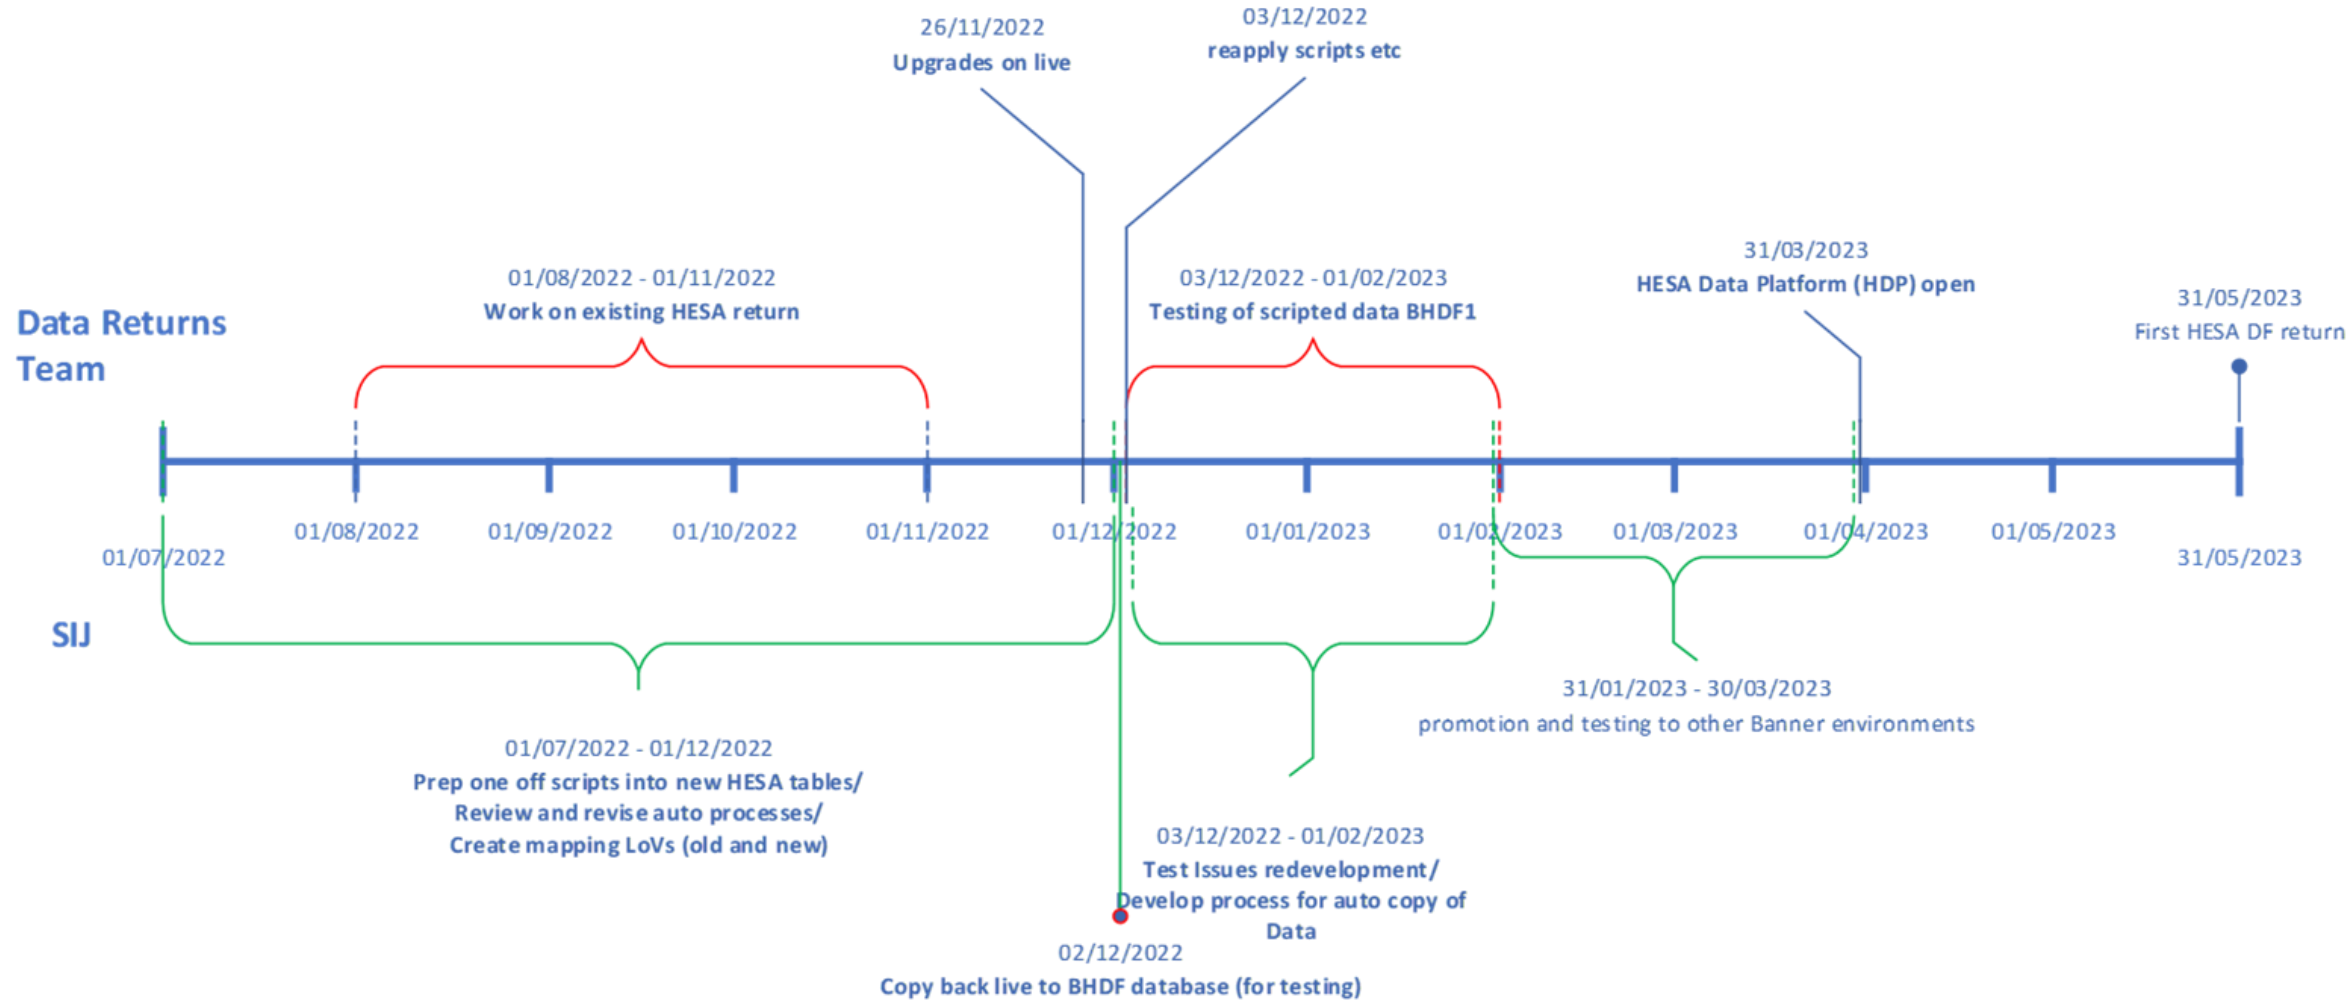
Data Returns Team

SIJ

26/11/2022
Upgrades on live

03/12/2022
reapply scripts etc

01/08/2022 - 01/11/2022
Work on existing HESA return

03/12/2022 - 01/02/2023
Testing of scripted data BHDF1

31/03/2023
HESA Data Platform (HDP) open

31/05/2023
First HESA DF return

01/07/2022

01/08/2022

01/09/2022

01/10/2022

01/11/2022

01/12/2022

01/01/2023

01/02/2023

01/03/2023

01/04/2023

01/05/2023

31/05/2023

31/01/2023 - 30/03/2023
promotion and testing to other Banner environments

01/07/2022 - 01/12/2022
Prep one off scripts into new HESA tables/
Review and revise auto processes/
Create mapping LoVs (old and new)

03/12/2022 - 01/02/2023
Test Issues redevelopment/
Develop process for auto copy of Data

02/12/2022
Copy back live to BHDF database (for testing)